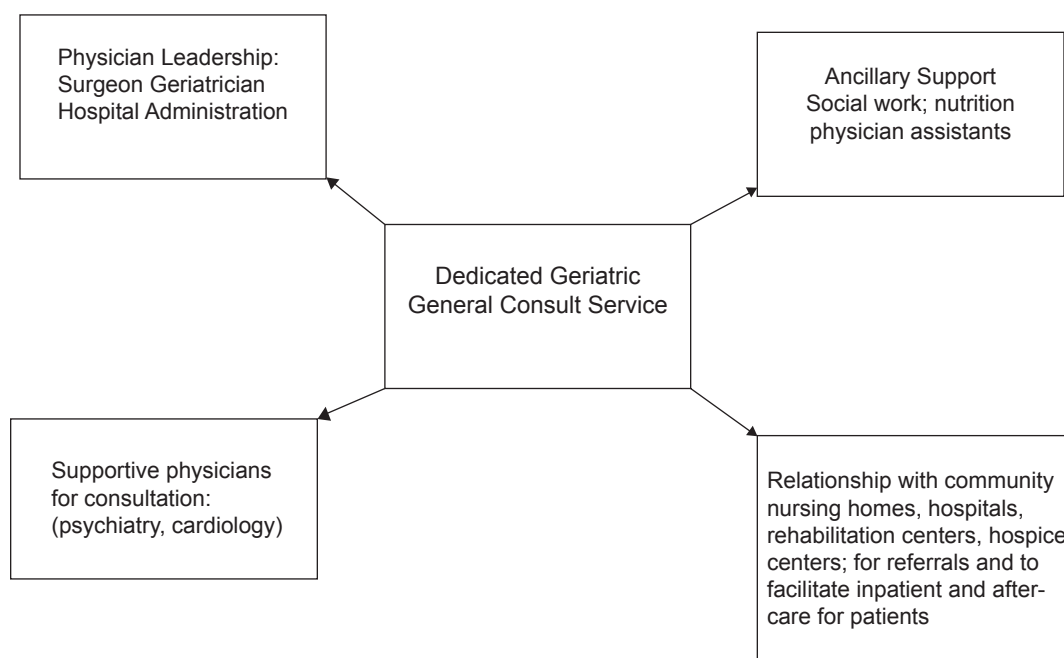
Physician Leadership:
Surgeon Geriatrician
Hospital Administration

Ancillary Support
Social work; nutrition
physician assistants

Dedicated Geriatric
General Consult Service

Supportive physicians
for consultation:
(psychiatry, cardiology)

Relationship with community nursing homes, hospitals, rehabilitation centers, hospice centers; for referrals and to facilitate inpatient and after-care for patients